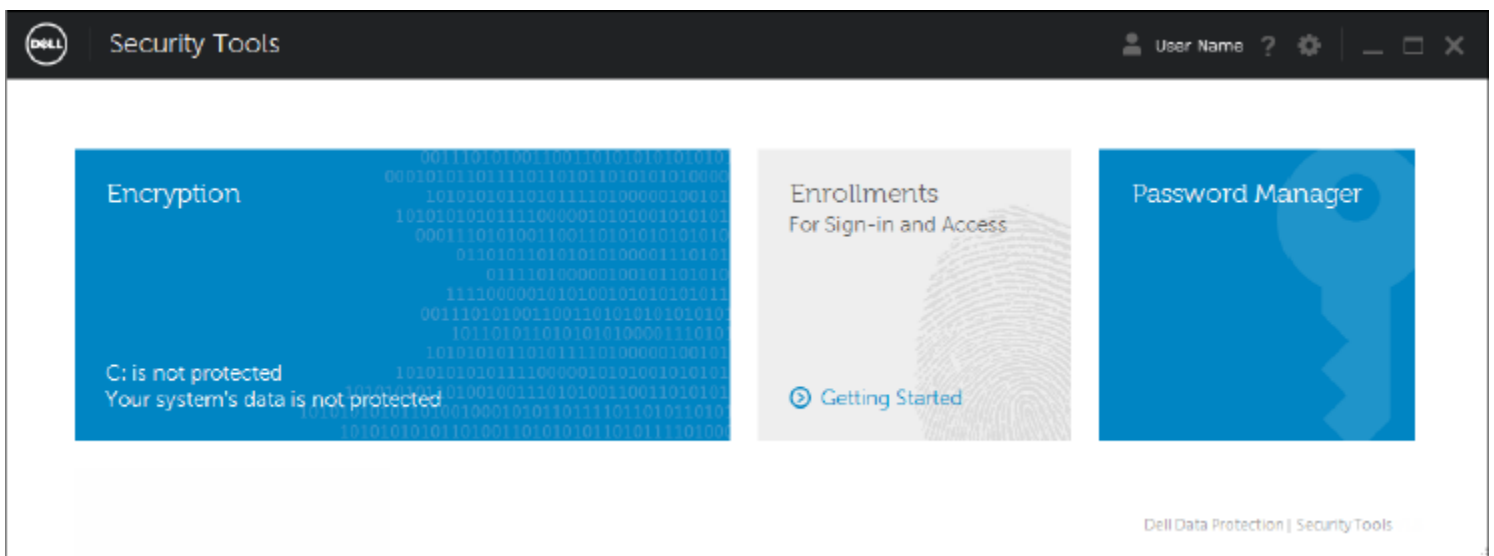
DELL Security Tools

User Name ?

Encryption

C: is not protected
Your system's data is not protected

Enrollments
For Sign-in and Access

Getting Started

Password Manager

Dell Data Protection | Security Tools